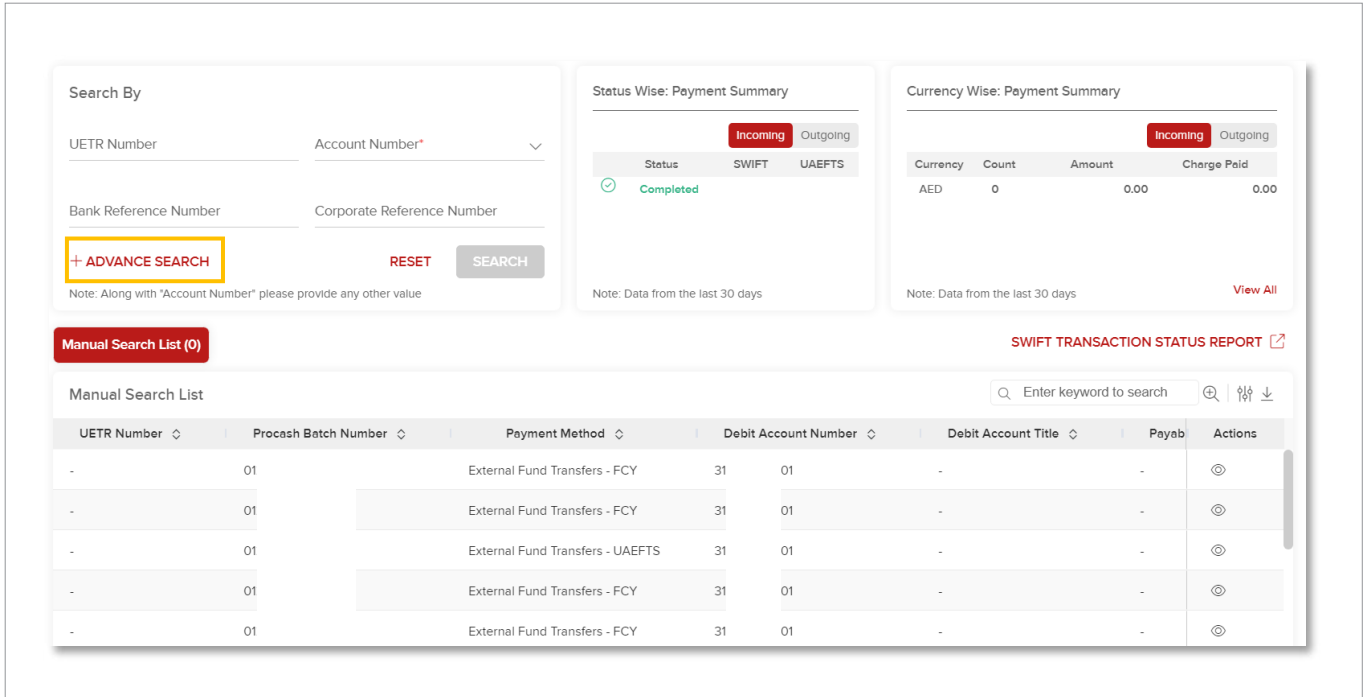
Search By

UETR Number

Account Number*

Bank Reference Number

Corporate Reference Number

+ ADVANCE SEARCH

RESET

SEARCH

Note: Along with "Account Number" please provide any other value

Status Wise: Payment Summary

Incoming Outgoing

| Status | SWIFT | UAEFTS |
|---|---|---|
| Completed | | |

Note: Data from the last 30 days

Currency Wise: Payment Summary

Incoming Outgoing

| Currency | Count | Amount | Charge Paid |
|---|---|---|---|
| AED | 0 | 0.00 | 0.00 |

Note: Data from the last 30 days

View All

Manual Search List (0)

SWIFT TRANSACTION STATUS REPORT

Manual Search List

Enter keyword to search

| UETR Number | Procash Batch Number | Payment Method | Debit Account Number | Debit Account Title | Payab | Actions |
|---|---|---|---|---|---|---|
| - | 01 | External Fund Transfers - FCY | 31 01 | - | - | |
| - | 01 | External Fund Transfers - FCY | 31 01 | - | - | |
| - | 01 | External Fund Transfers - UAEFTS | 31 01 | - | - | |
| - | 01 | External Fund Transfers - FCY | 31 01 | - | - | |
| - | 01 | External Fund Transfers - FCY | 31 01 | - | - | |